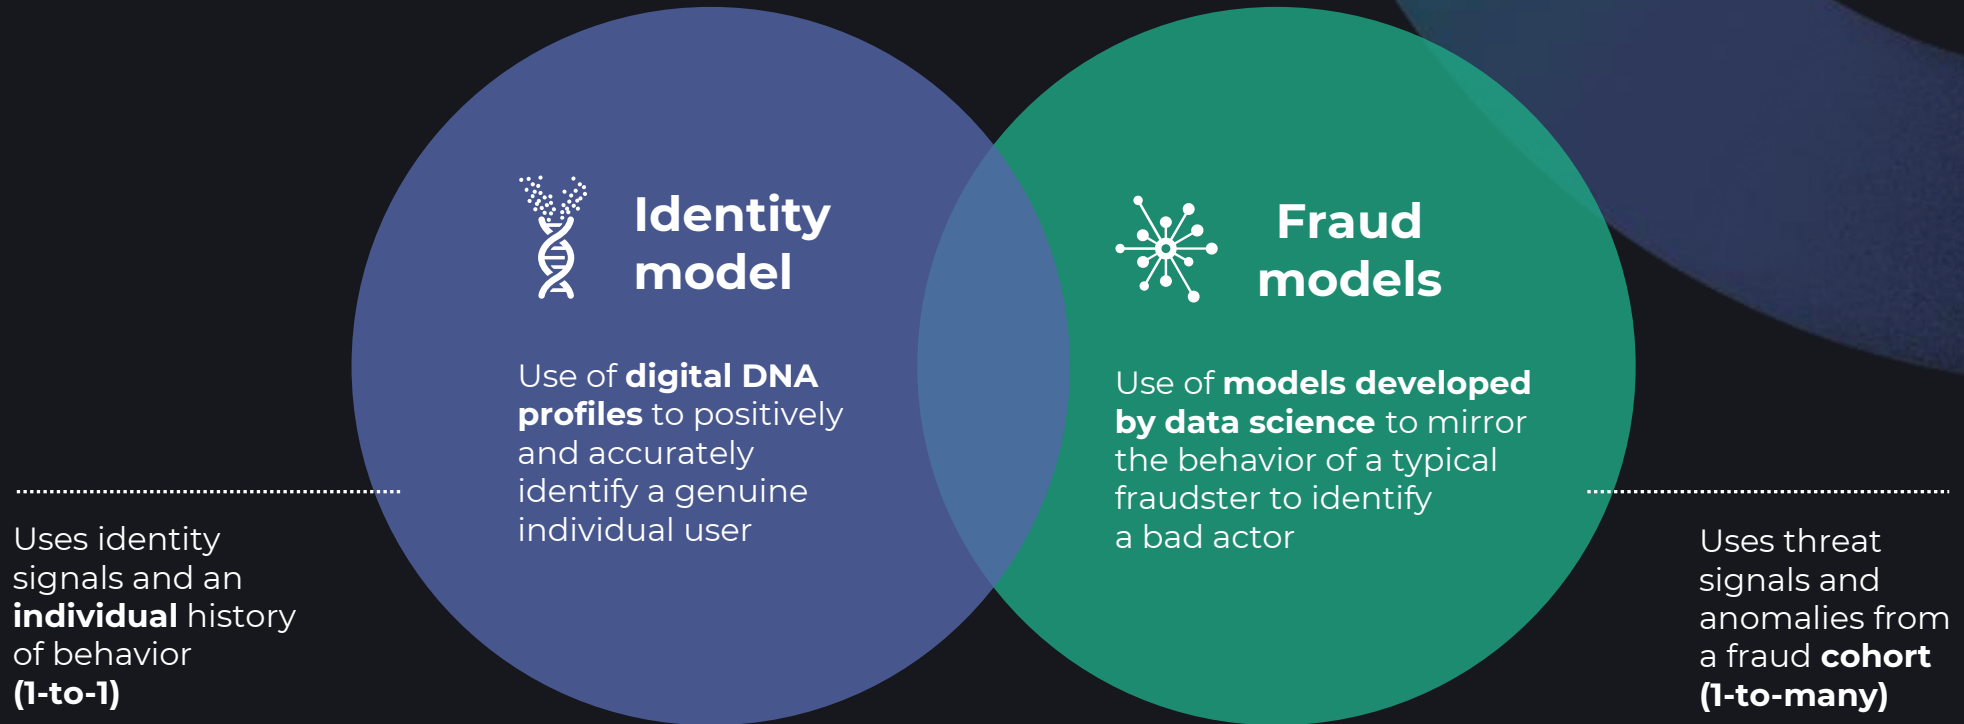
Identity model

Use of digital DNA profiles to positively and accurately identify a genuine individual user

Fraud models

Use of models developed by data science to mirror the behavior of a typical fraudster to identify a bad actor

Uses identity signals and an individual history of behavior (1-to-1)

Uses threat signals and anomalies from a fraud cohort (1-to-many)